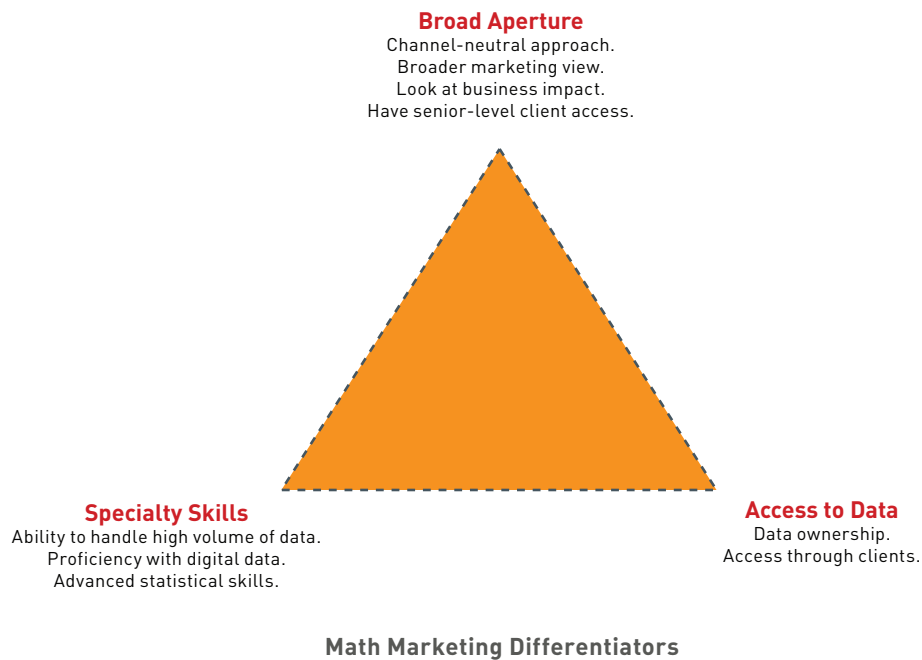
Broad Aperture
Channel-neutral approach.
Broader marketing view.
Look at business impact.
Have senior-level client access.

Specialty Skills
Ability to handle high volume of data.
Proficiency with digital data.
Advanced statistical skills.

Access to Data
Data ownership.
Access through clients.

Math Marketing Differentiators